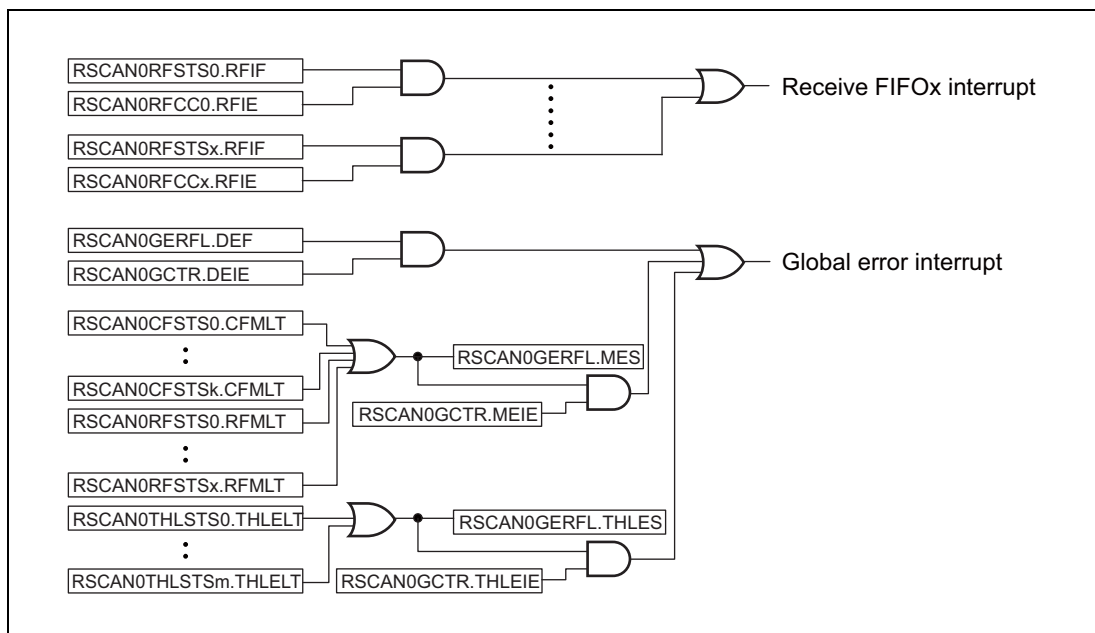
RSCAN0RFSTS0.RFIF
RSCAN0RFCC0.RFIE
RSCAN0RFSTSx.RFIF
RSCAN0RFCCx.RFIE
Receive FIFOx interrupt

RSCAN0GERFL.DEF
RSCAN0GCTR.DEIE
Global error interrupt

RSCAN0CFSTS0.CFMLT
RSCAN0CFSTSk.CFMLT
RSCAN0RFSTS0.RFMLT
RSCAN0RFSTSx.RFMLT
RSCAN0GERFL.MES
RSCAN0GCTR.MEIE

RSCAN0THLSTS0.THLELT
RSCAN0THLSTSm.THLELT
RSCAN0GERFL.THLES
RSCAN0GCTR.THLEIE